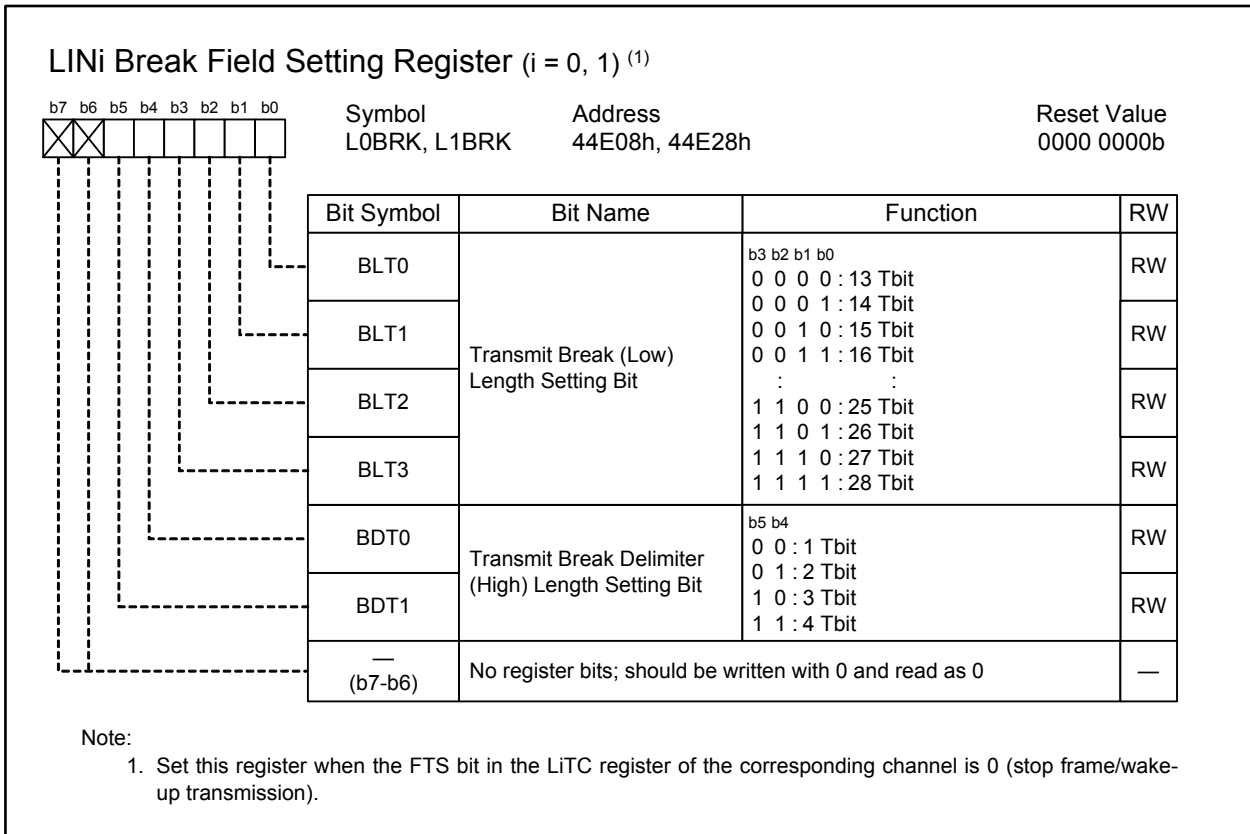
LINi Break Field Setting Register (i = 0, 1) $^{(1)}$

b7 b6 b5 b4 b3 b2 b1 b0

| Symbol | Address | Reset Value |
|---|---|---|
| L0BRK, L1BRK | 44E08h, 44E28h | 0000 0000b |

| Bit Symbol | Bit Name | Function | RW |
|---|---|---|---|
| BLT0 | Transmit Break (Low) Length Setting Bit | b3 b2 b1 b0<br>0 0 0 0 : 13 Tbit<br>0 0 0 1 : 14 Tbit<br>0 0 1 0 : 15 Tbit<br>0 0 1 1 : 16 Tbit<br>: :<br>1 1 0 0 : 25 Tbit<br>1 1 0 1 : 26 Tbit<br>1 1 1 0 : 27 Tbit<br>1 1 1 1 : 28 Tbit | RW |
| BLT1 | | | RW |
| BLT2 | | | RW |
| BLT3 | | | RW |
| BDT0 | Transmit Break Delimiter (High) Length Setting Bit | b5 b4<br>0 0 : 1 Tbit<br>0 1 : 2 Tbit<br>1 0 : 3 Tbit<br>1 1 : 4 Tbit | RW |
| BDT1 | | | RW |
| — (b7-b6) | No register bits; should be written with 0 and read as 0 | | — |

Note:
1. Set this register when the FTS bit in the LiTC register of the corresponding channel is 0 (stop frame/wake-up transmission).